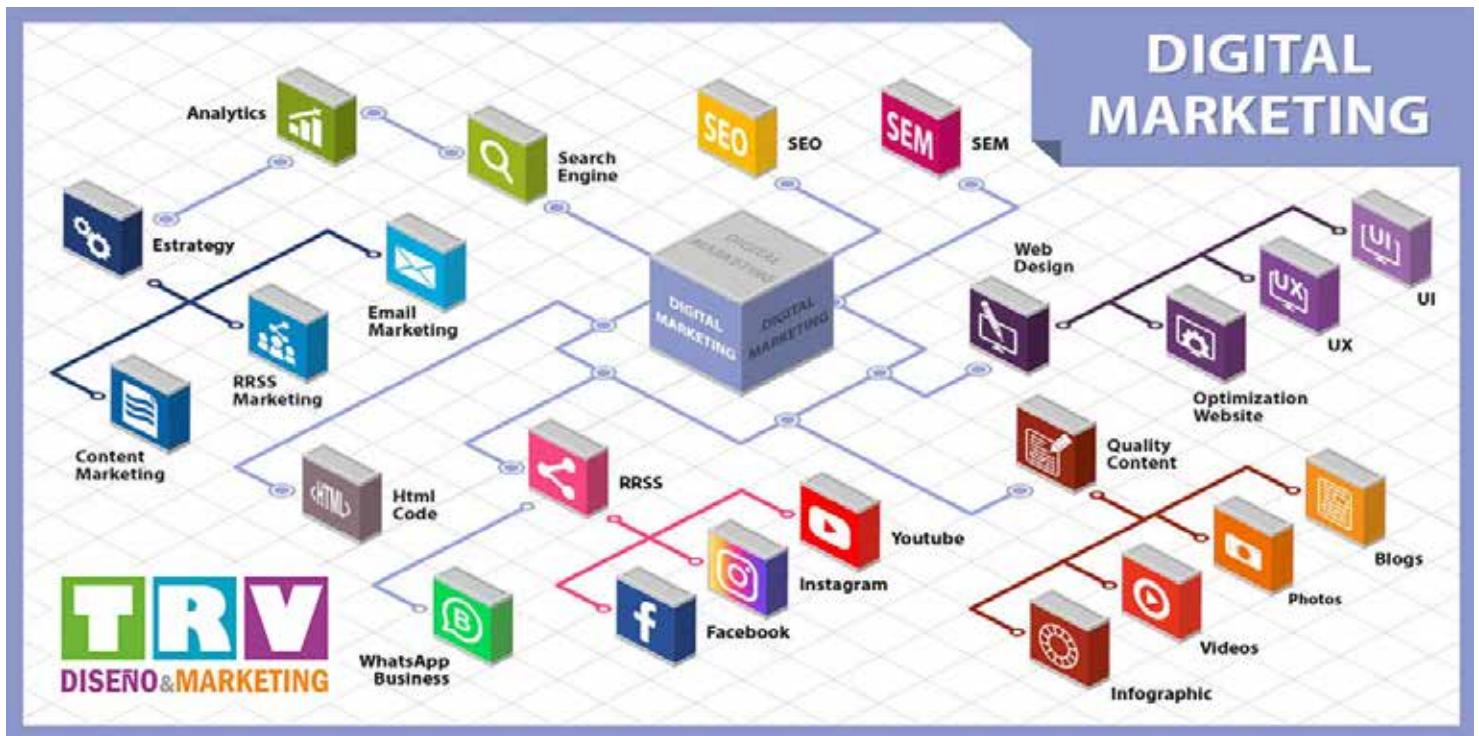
DIGITAL MARKETING

Analytics

Search Engine

SEO

SEO

SEM

SEM

Estrategy

Email Marketing

DIGITAL MARKETING

DIGITAL MARKETING

DIGITAL MARKETING

Web Design

UI

UI

UX

UX

RRSS Marketing

Content Marketing

Optimization Website

Quality Content

Html Code

RRSS

Youtube

Instagram

Blogs

Photos

Facebook

Videos

WhatsApp Business

Infographic

TRV
DISEÑO&MARKETING